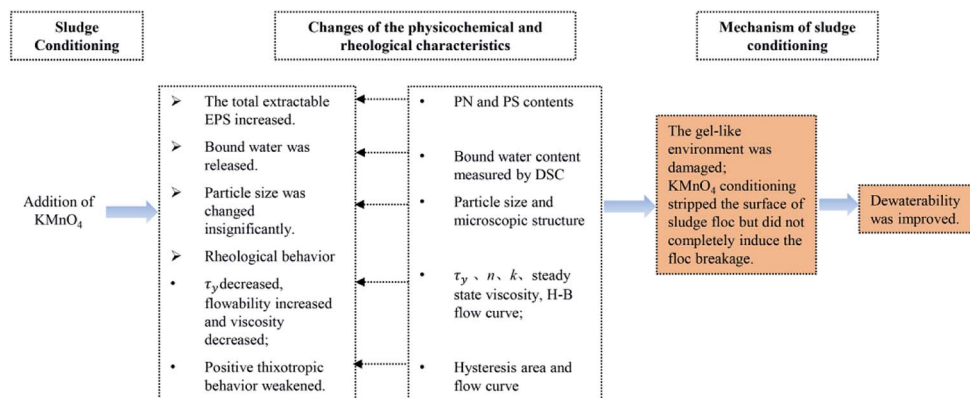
Sludge Conditioning

Changes of the physicochemical and rheological characteristics

Mechanism of sludge conditioning

Addition of $KMnO_4$

➢ The total extractable EPS increased.

➢ Bound water was released.

➢ Particle size was changed insignificantly.

➢ Rheological behavior

• $\tau_y$ decreased, flowability increased and viscosity decreased;

• Positive thixotropic behavior weakened.

• PN and PS contents

• Bound water content measured by DSC

• Particle size and microscopic structure

• $\tau_y$ 、$n$ 、$k$ 、steady state viscosity, H-B flow curve;

• Hysteresis area and flow curve

The gel-like environment was damaged; $KMnO_4$ conditioning stripped the surface of sludge floc but did not completely induce the floc breakage.

Dewaterability was improved.